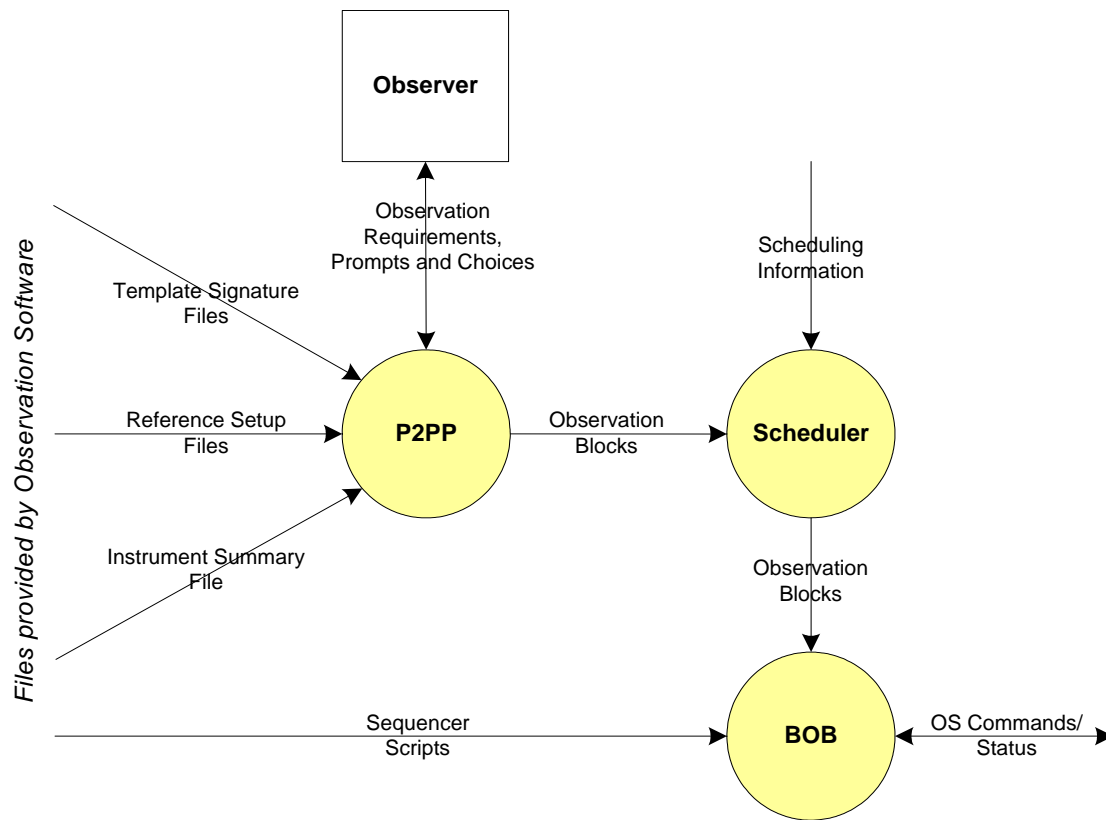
Files provided by Observation Software

Observer

Observation Requirements, Prompts and Choices

Scheduling Information

Template Signature Files

Reference Setup Files

P2PP

Observation Blocks

Scheduler

Instrument Summary File

Observation Blocks

Sequencer Scripts

BOB

OS Commands/ Status